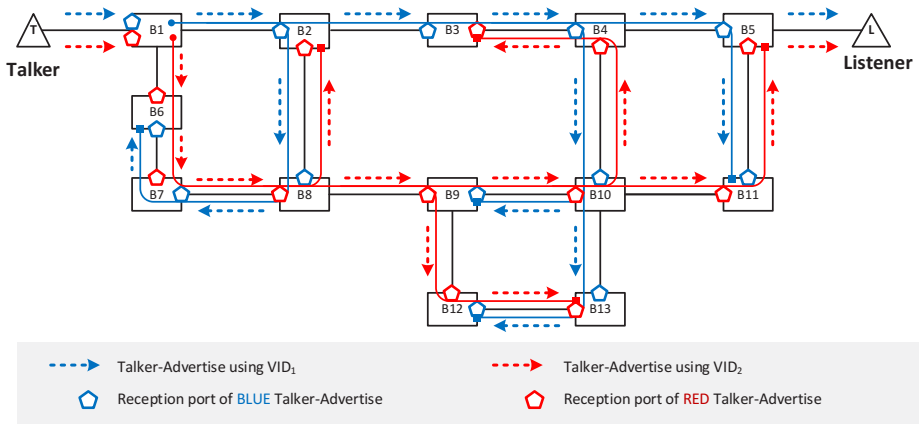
T
Talker
B1
B2
B3
B4
B5
L
Listener
B6
B7
B8
B9
B10
B11
B12
B13

Talker-Advertise using VID$_1$
Talker-Advertise using VID$_2$
Reception port of BLUE Talker-Advertise
Reception port of RED Talker-Advertise